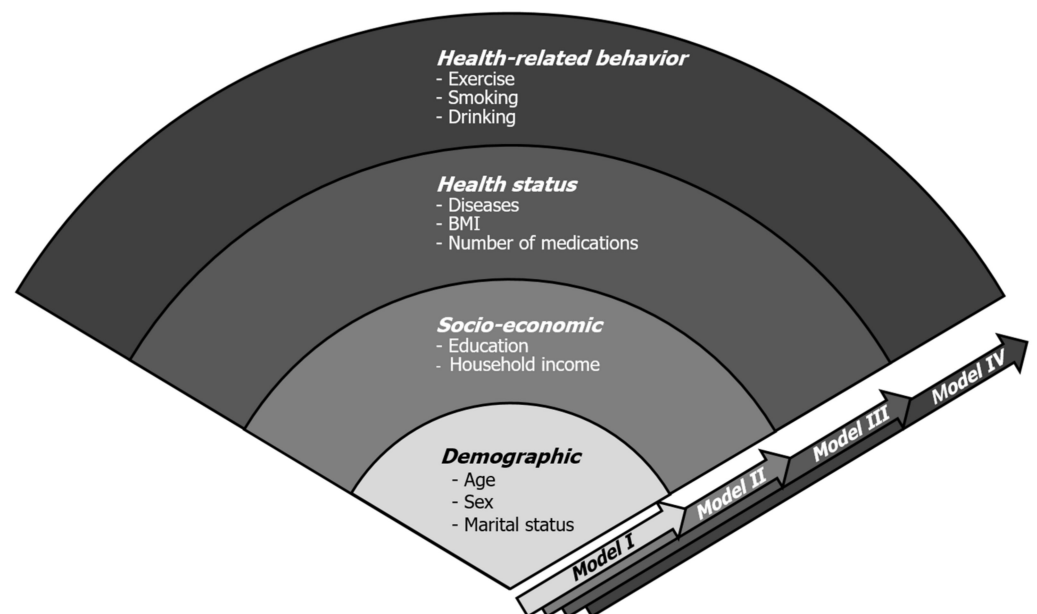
Health-related behavior
- Exercise
- Smoking
- Drinking

Health status
- Diseases
- BMI
- Number of medications

Socio-economic
- Education
- Household income

Demographic
- Age
- Sex
- Marital status

Model I
Model II
Model III
Model IV